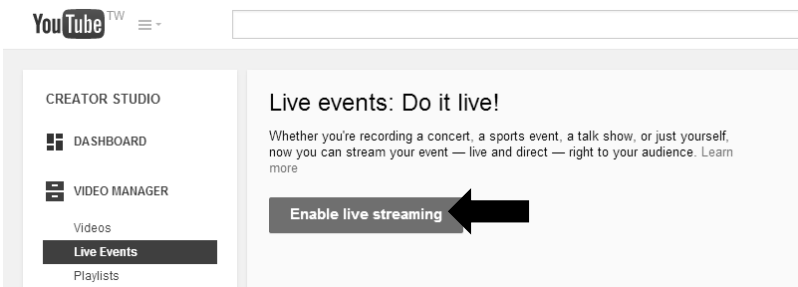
YouTube TW

CREATOR STUDIO

DASHBOARD

VIDEO MANAGER

Videos

Live Events

Playlists

Live events: Do it live!

Whether you're recording a concert, a sports event, a talk show, or just yourself, now you can stream your event — live and direct — right to your audience. Learn more

Enable live streaming